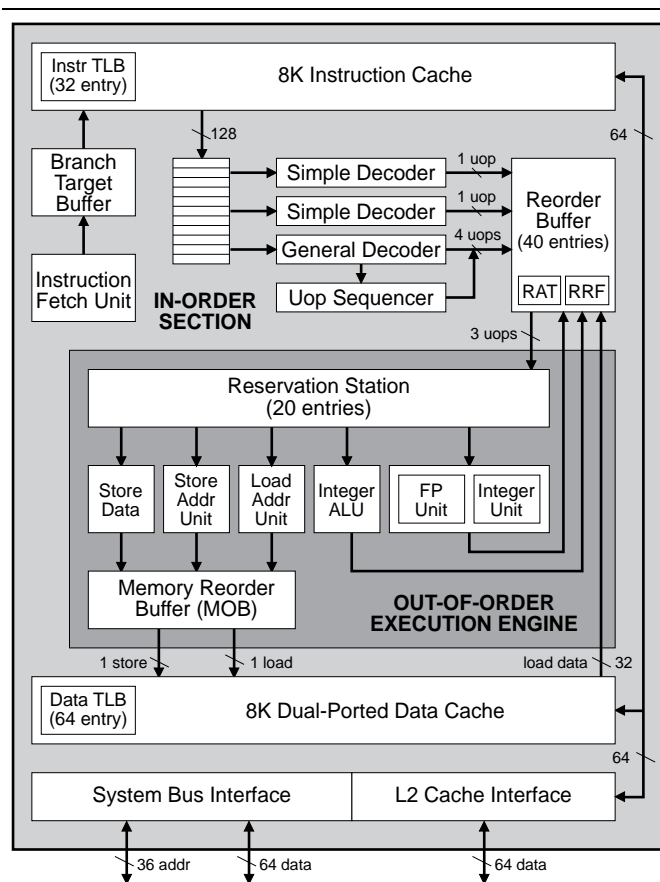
Instr TLB
(32 entry)

8K Instruction Cache

128

64

Branch Target Buffer

Instruction Fetch Unit

Simple Decoder

Simple Decoder

General Decoder

Uop Sequencer

1 uop

1 uop

4 uops

Reorder Buffer
(40 entries)

RAT

RRF

IN-ORDER SECTION

3 uops

Reservation Station
(20 entries)

Store Data

Store Addr Unit

Load Addr Unit

Integer ALU

FP Unit

Integer Unit

Memory Reorder Buffer (MOB)

OUT-OF-ORDER EXECUTION ENGINE

1 store

1 load

load data

32

Data TLB
(64 entry)

8K Dual-Ported Data Cache

64

System Bus Interface

L2 Cache Interface

36 addr

64 data

64 data